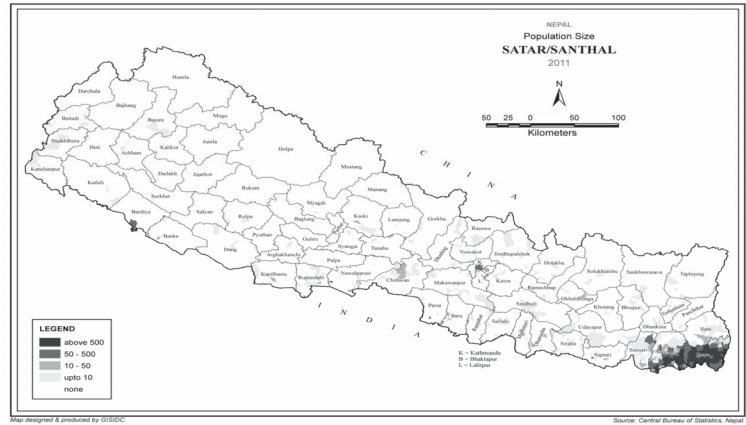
NEPAL
Population Size
SATAR/SANTHAL
2011

N

50 25 0 50 100
Kilometers

C H I N A

I N D I A

Darchula
Humla
Bajhang
Baitadi
Bajura
Mugu
Dadeldhura
Doti
Achham
Kalikot
Jumla
Kanchanpur
Dailekh
Jajarkot
Dolpa
Kailali
Surkhet
Mustang
Rukum
Bardiya
Salyan
Myagdi
Manang
Banke
Rolpa
Baglung
Kaski
Lamjung
Gorkha
Dang
Pyuthan
Gulmi
Syangja
Tanahu
Parbat
Arghakhanchi
Palpa
Nuwakot
Rasuwa
Kapilbastu
Rupandehi
Nawalparasi
Chitawan
Dhading
Sindhupalchok
Dolakha
Solukhumbu
Sankhuwasava
Taplejung
Makawanpur
Kavre
Ramechhap
Okhaldhunga
Khotang
Bhojpur
Terhathum
Panchthar
Parsa
Bara
Rautahat
Sarlahi
Sindhuli
Mahottari
Dhanusa
Udayapur
Dhankuta
Ilam
Siraha
Saptari
Sunsari
Morang
Jhapa

K = Kathmandu
B = Bhaktapur
L = Lalitpur

LEGEND
above 500
50 - 500
10 - 50
upto 10
none

Map designed & produced by GISIDC.
Source: Central Bureau of Statistics, Nepal